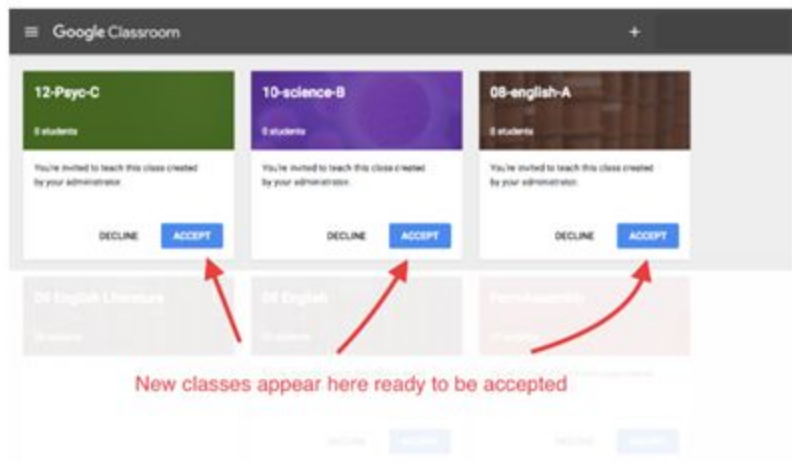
Google Classroom

+

12-Psyc-C
0 students
You're invited to teach this class created by your administrator
DECLINE ACCEPT

10-science-B
0 students
You're invited to teach this class created by your administrator
DECLINE ACCEPT

08-english-A
0 students
You're invited to teach this class created by your administrator
DECLINE ACCEPT

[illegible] English Literature
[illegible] English
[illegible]

New classes appear here ready to be accepted

DECLINE ACCEPT
DECLINE ACCEPT